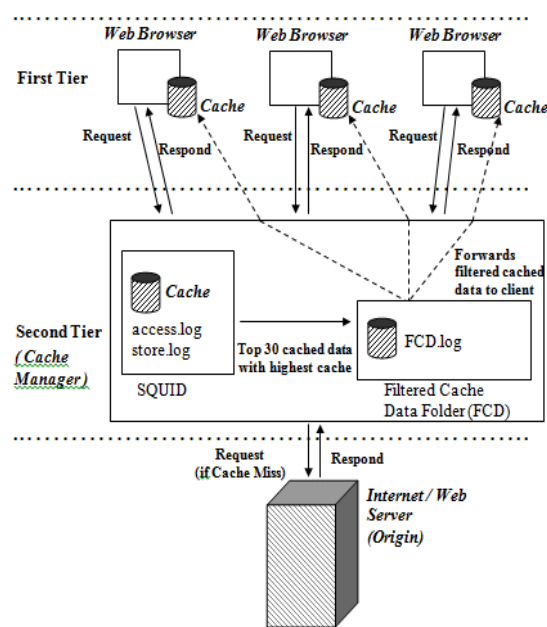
Web Browser

Web Browser

Web Browser

First Tier

Cache

Cache

Cache

Request

Respond

Request

Respond

Request

Respond

Forwards filtered cached data to client

Cache

access.log
store.log

FCD.log

Second Tier
( Cache Manager )

Top 30 cached data with highest cache

SQUID

Filtered Cache Data Folder (FCD)

Request
(if Cache Miss)

Respond

Internet / Web Server
(Origin)